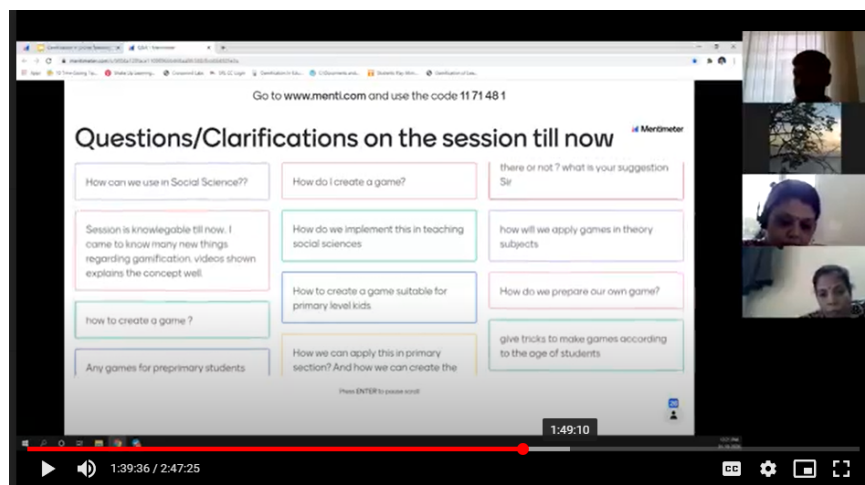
Go to www.menti.com and use the code 11 71 48 1

Questions/Clarifications on the session till now

Mentimeter

How can we use in Social Science??

Session is knowlegable till now. I came to know many new things regarding gamification. videos shown explains the concept well.

how to create a game ?

Any games for preprimary students

How do I create a game?

How do we implement this in teaching social sciences

How to create a game suitable for primary level kids

How we can apply this in primary section? And how we can create the

there or not ? what is your suggestion Sir

how will we apply games in theory subjects

How do we prepare our own game?

give tricks to make games according to the age of students

Press ENTER to pause scroll

26

1:49:10

1:39:36 / 2:47:25

CC